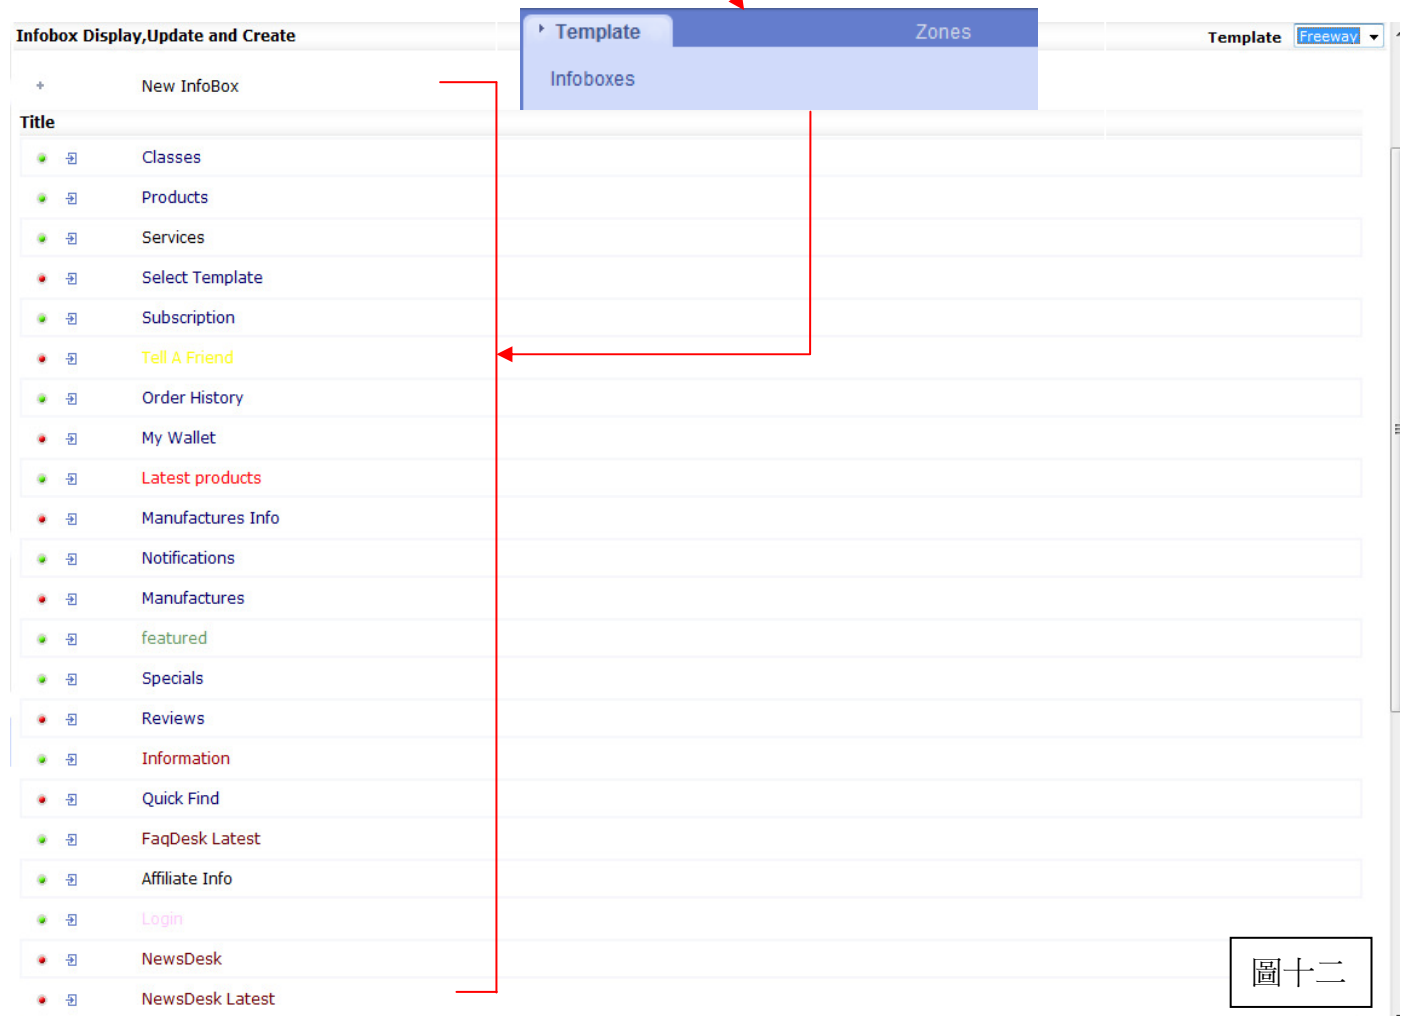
Infobox Display,Update and Create

Template Zones

Infoboxes

Template Freeway

New InfoBox

Title

Classes

Products

Services

Select Template

Subscription

Tell A Friend

Order History

My Wallet

Latest products

Manufactures Info

Notifications

Manufactures

featured

Specials

Reviews

Information

Quick Find

FaqDesk Latest

Affiliate Info

Login

NewsDesk

NewsDesk Latest

圖十二